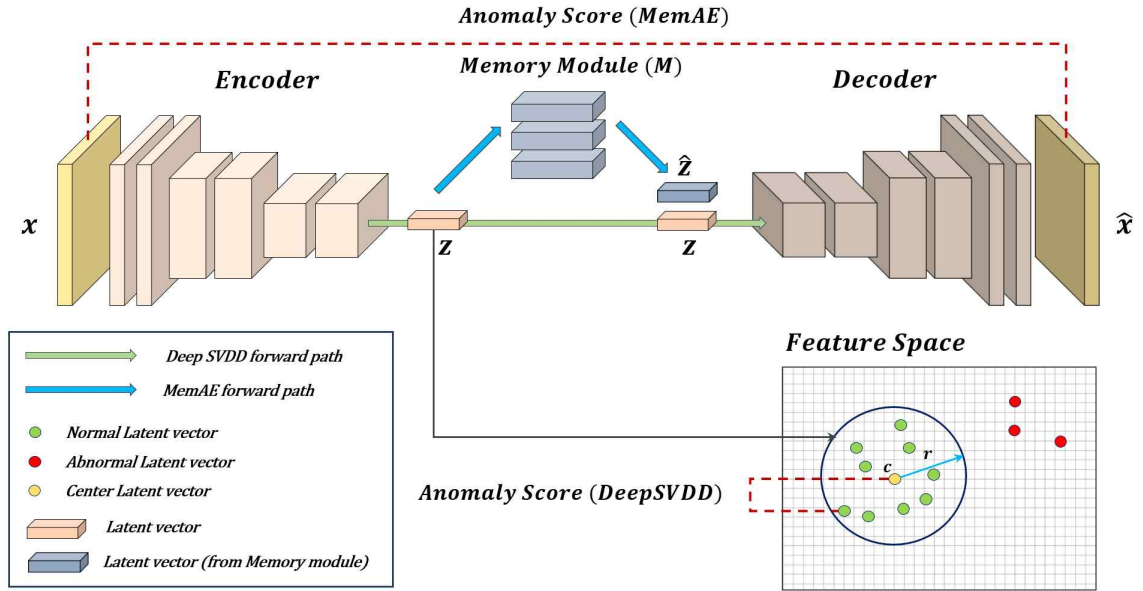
Anomaly Score (MemAE)

Encoder

Memory Module (M)

Decoder

$x$

$\hat{z}$

$z$

$z$

$\hat{x}$

Feature Space

Deep SVDD forward path

MemAE forward path

Normal Latent vector

Abnormal Latent vector

Center Latent vector

Latent vector

Latent vector (from Memory module)

Anomaly Score (DeepSVDD)

c

r